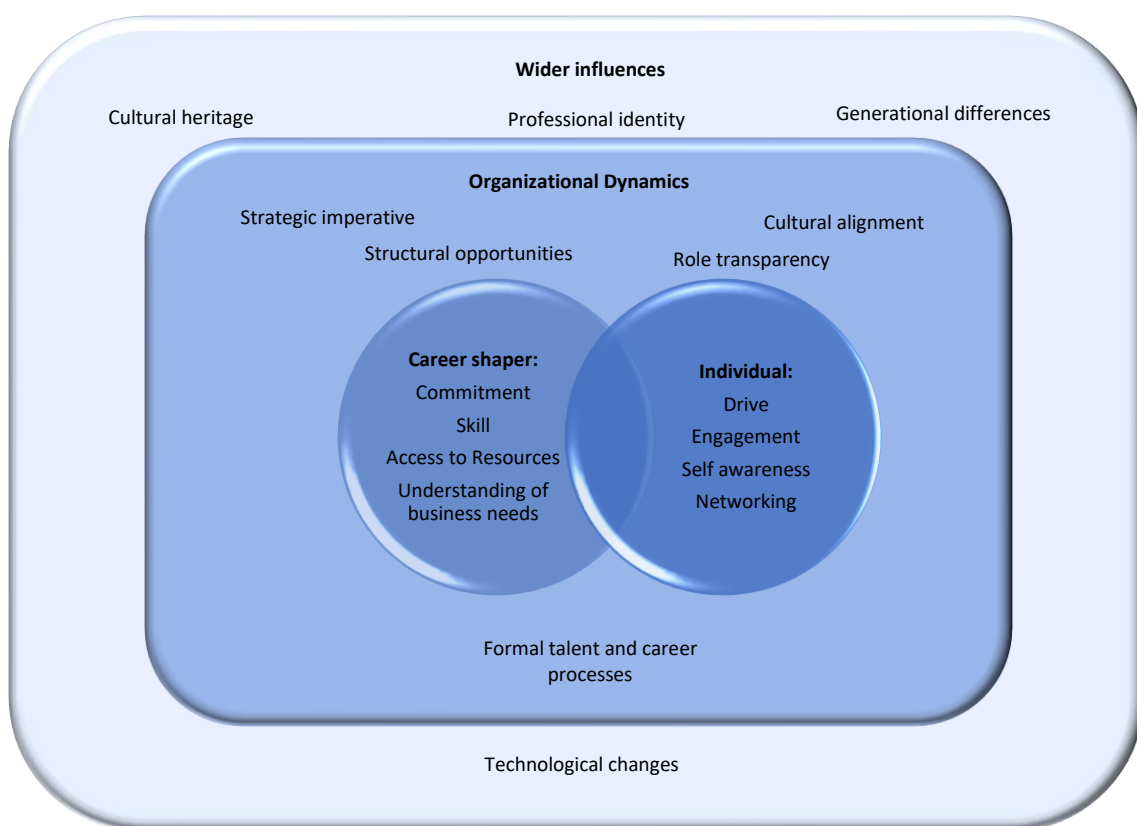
Wider influences

Cultural heritage

Professional identity

Generational differences

Organizational Dynamics

Strategic imperative

Cultural alignment

Structural opportunities

Role transparency

Career shaper:
Commitment
Skill
Access to Resources
Understanding of business needs

Individual:
Drive
Engagement
Self awareness
Networking

Formal talent and career processes

Technological changes